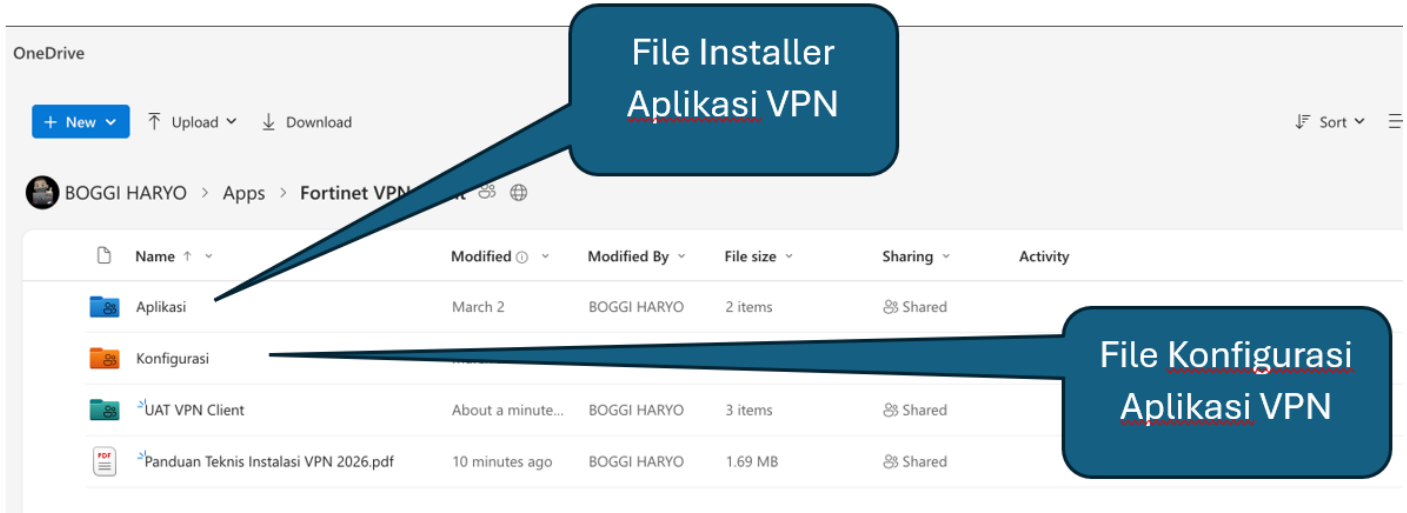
OneDrive

File Installer Aplikasi VPN

+ New ⌄ Upload ⌄ Download Sort ⌄

BOGGI HARYO > Apps > Fortinet VPN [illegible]

| Name ↑ ⌄ | Modified ⌄ | Modified By ⌄ | File size ⌄ | Sharing ⌄ | Activity |
|---|---|---|---|---|---|
| Aplikasi | March 2 | BOGGI HARYO | 2 items | Shared | |
| Konfigurasi | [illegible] | | | | |
| UAT VPN Client | About a minute... | BOGGI HARYO | 3 items | Shared | |
| Panduan Teknis Instalasi VPN 2026.pdf | 10 minutes ago | BOGGI HARYO | 1.69 MB | Shared | |

File Konfigurasi Aplikasi VPN